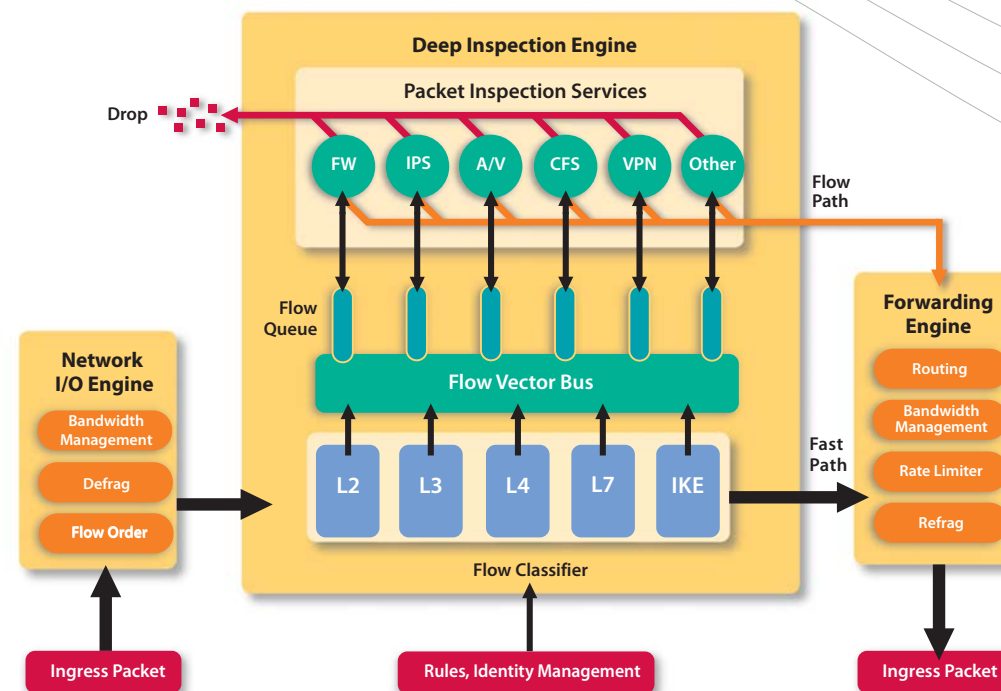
Deep Inspection Engine

Packet Inspection Services

Drop

FW

IPS

A/V

CFS

VPN

Other

Flow Path

Flow Queue

Flow Vector Bus

Network I/O Engine

Bandwidth Management

Defrag

Flow Order

L2

L3

L4

L7

IKE

Fast Path

Flow Classifier

Forwarding Engine

Routing

Bandwidth Management

Rate Limiter

Refrag

Ingress Packet

Rules, Identity Management

Ingress Packet